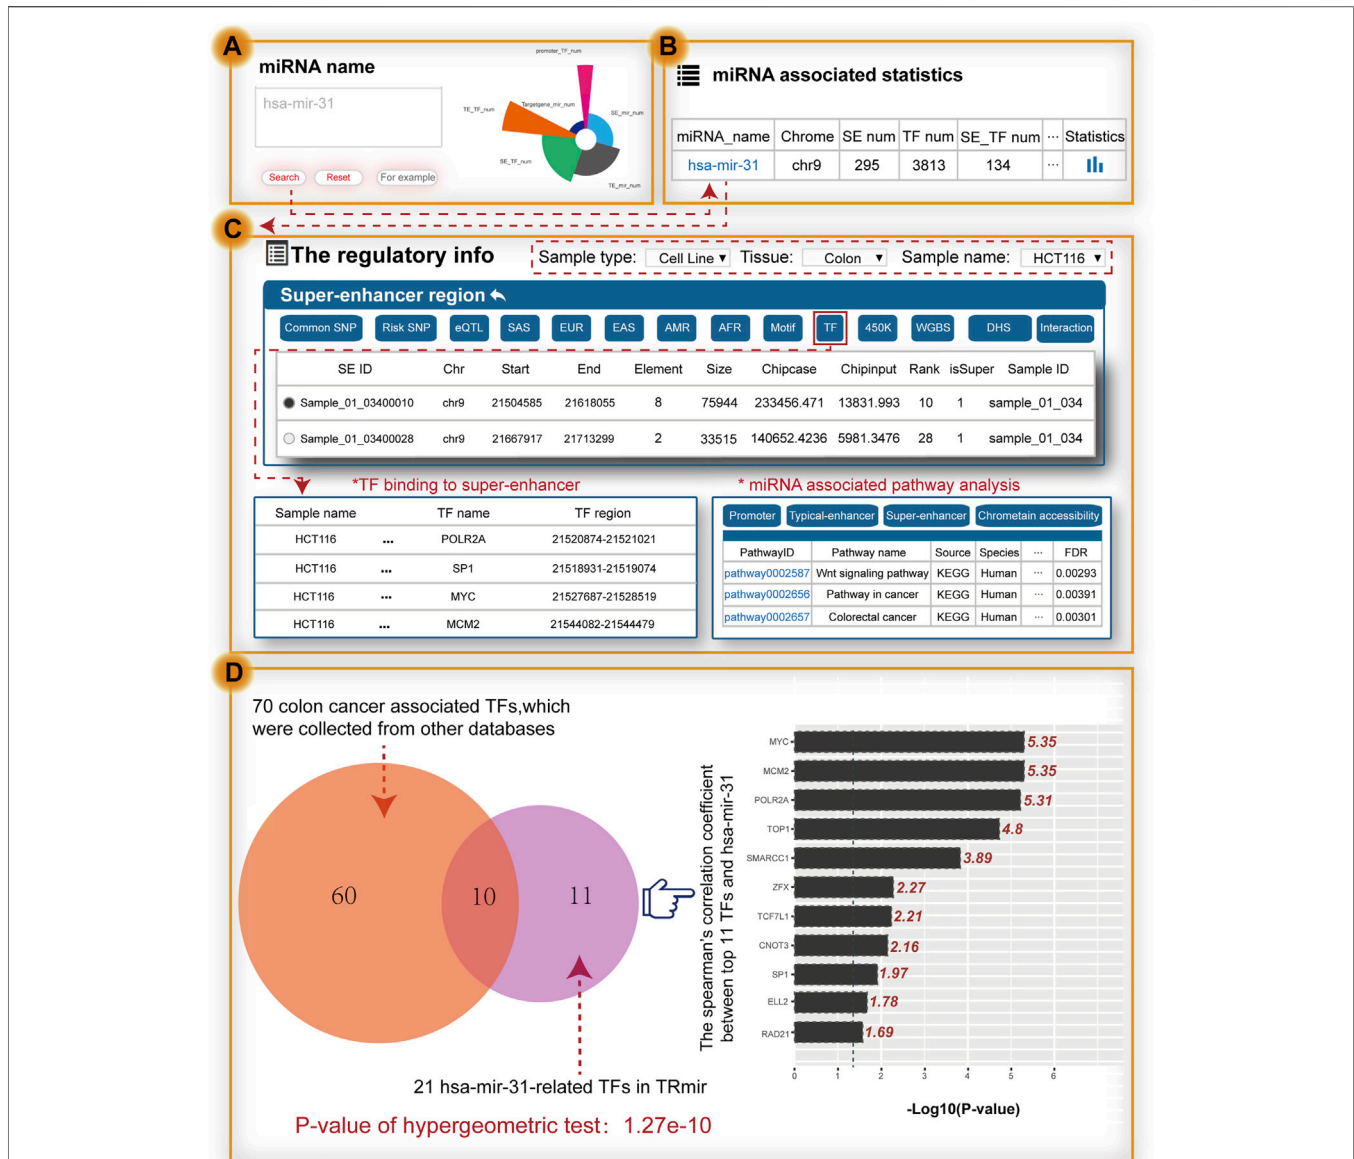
A

miRNA name

hsa-mir-31

Search Reset For example

promoter_TF_num
TE_TF_num
Targetgene_mir_num
SE_mir_num
SE_TF_num
TE_mir_num

B

miRNA associated statistics

| miRNA_name | Chrome | SE num | TF num | SE_TF num | ··· | Statistics |
|---|---|---|---|---|---|---|
| hsa-mir-31 | chr9 | 295 | 3813 | 134 | ··· | |

C

The regulatory info

Sample type: Cell Line ▼ Tissue: Colon ▼ Sample name: HCT116 ▼

Super-enhancer region

Common SNP Risk SNP eQTL SAS EUR EAS AMR AFR Motif TF 450K WGBS DHS Interaction

| SE ID | Chr | Start | End | Element | Size | Chipcase | Chipinput | Rank | isSuper | Sample ID |
|---|---|---|---|---|---|---|---|---|---|---|
| Sample_01_03400010 | chr9 | 21504585 | 21618055 | 8 | 75944 | 233456.471 | 13831.993 | 10 | 1 | sample_01_034 |
| Sample_01_03400028 | chr9 | 21667917 | 21713299 | 2 | 33515 | 140652.4236 | 5981.3476 | 28 | 1 | sample_01_034 |

*TF binding to super-enhancer

| Sample name | | TF name | TF region |
|---|---|---|---|
| HCT116 | ... | POLR2A | 21520874-21521021 |
| HCT116 | ... | SP1 | 21518931-21519074 |
| HCT116 | ... | MYC | 21527687-21528519 |
| HCT116 | ... | MCM2 | 21544082-21544479 |

* miRNA associated pathway analysis

Promoter Typical-enhancer Super-enhancer Chrometain accessibility

| PathwayID | Pathway name | Source | Species | ··· | FDR |
|---|---|---|---|---|---|
| pathway0002587 | Wnt signaling pathway | KEGG | Human | ··· | 0.00293 |
| pathway0002656 | Pathway in cancer | KEGG | Human | ··· | 0.00391 |
| pathway0002657 | Colorectal cancer | KEGG | Human | ··· | 0.00301 |

D

70 colon cancer associated TFs,which were collected from other databases

60 10 11

21 hsa-mir-31-related TFs in TRmir

P-value of hypergeometric test: 1.27e-10

The spearman's correlation coefficient between top 11 TFs and hsa-mir-31

MYC 5.35
MCM2 5.35
POLR2A 5.31
TOP1 4.8
SMARCC1 3.89
ZFX 2.27
TCF7L1 2.21
CNOT3 2.16
SP1 1.97
ELL2 1.78
RAD21 1.69

0 1 2 3 4 5 6

-Log10(P-value)